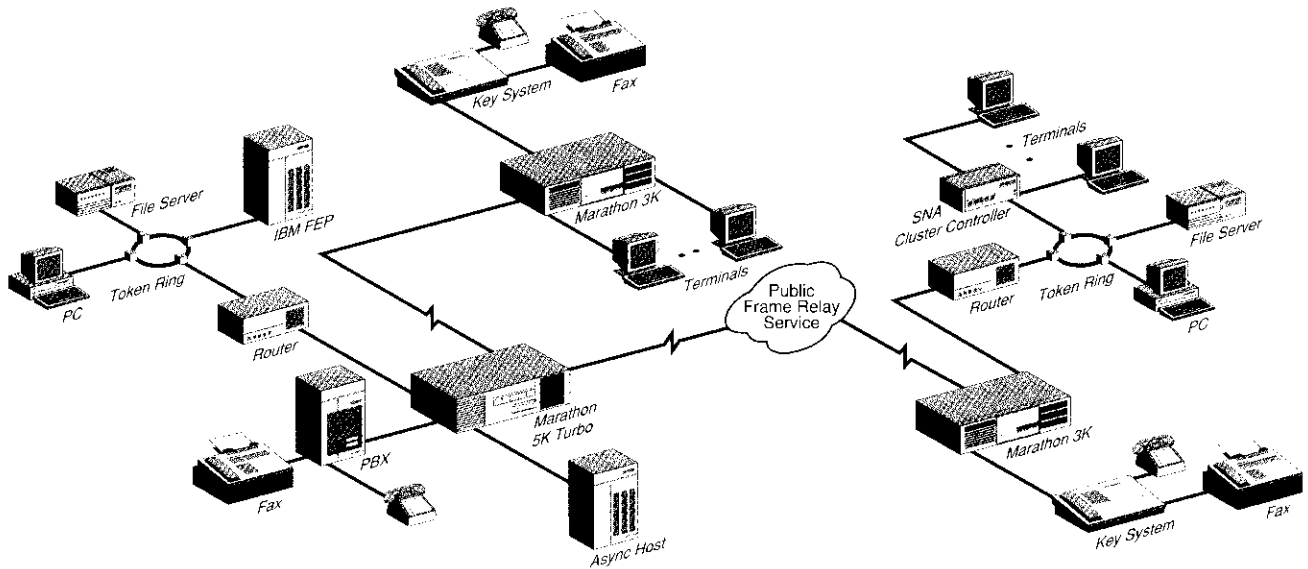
Key System

Fax

Terminals

File Server

IBM FEP

Marathon 3K

SNA Cluster Controller

File Server

PC

Token Ring

Terminals

Public Frame Relay Service

Router

Token Ring

PC

Router

Marathon 5K Turbo

PBX

Marathon 3K

Fax

Async Host

Key System

Fax